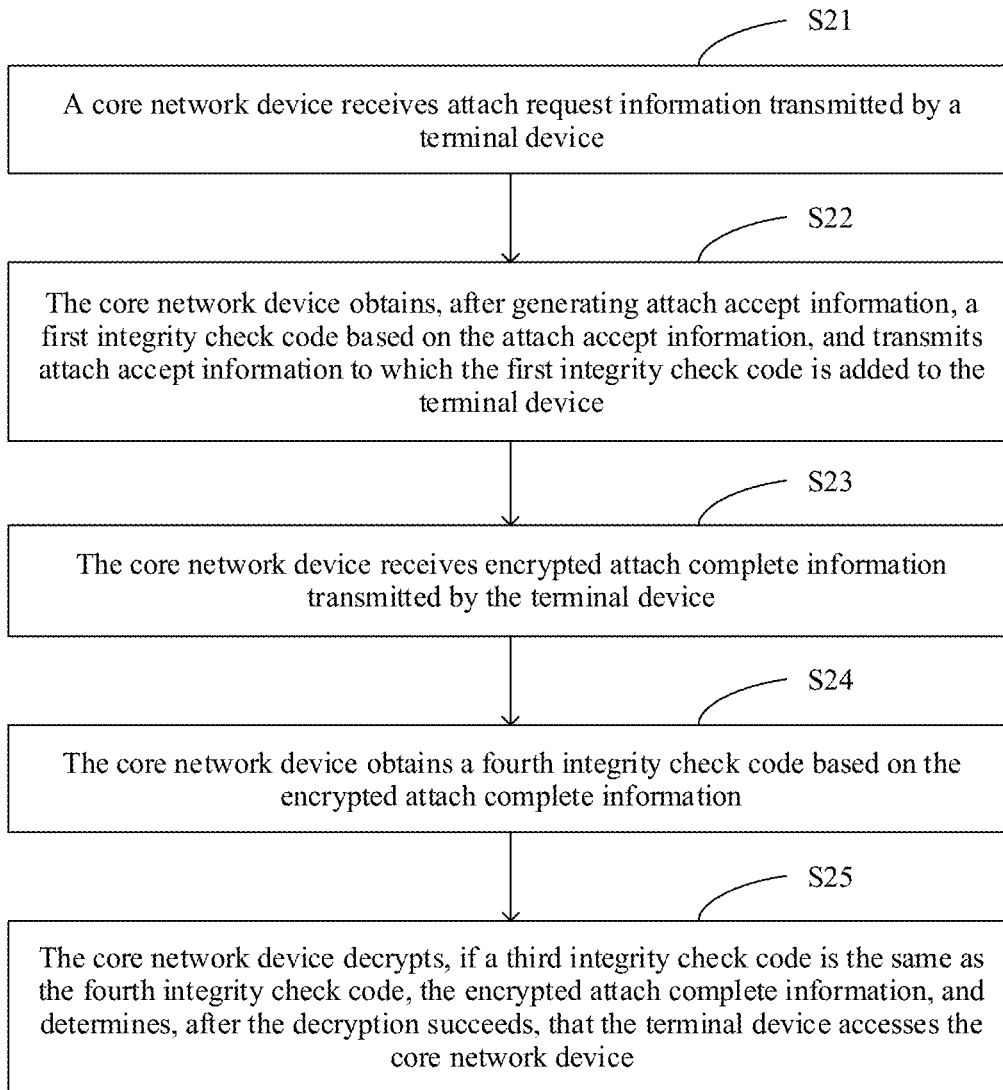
S21

A core network device receives attach request information transmitted by a terminal device

S22

The core network device obtains, after generating attach accept information, a first integrity check code based on the attach accept information, and transmits attach accept information to which the first integrity check code is added to the terminal device

S23

The core network device receives encrypted attach complete information transmitted by the terminal device

S24

The core network device obtains a fourth integrity check code based on the encrypted attach complete information

S25

The core network device decrypts, if a third integrity check code is the same as the fourth integrity check code, the encrypted attach complete information, and determines, after the decryption succeeds, that the terminal device accesses the core network device